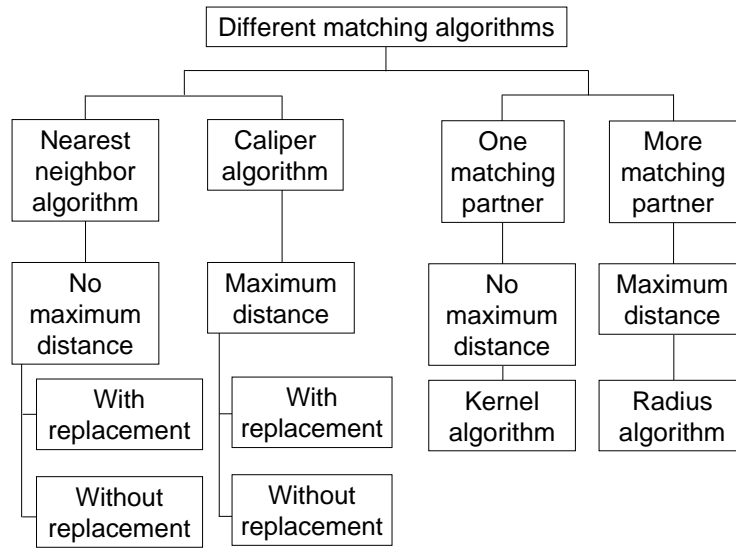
Different matching algorithms

Nearest neighbor algorithm

No maximum distance

With replacement

Without replacement

Caliper algorithm

Maximum distance

With replacement

Without replacement

One matching partner

No maximum distance

Kernel algorithm

More matching partner

Maximum distance

Radius algorithm